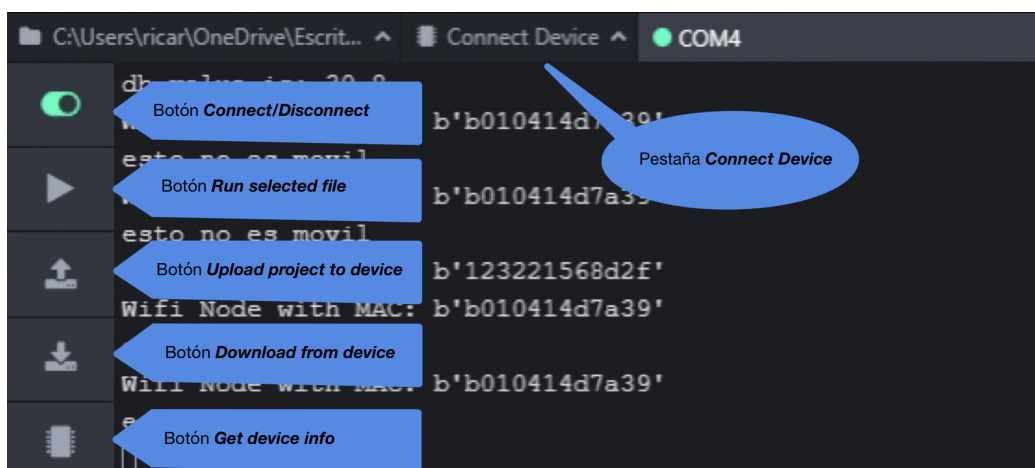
C:\Users\ricar\OneDrive\Escrit... Connect Device COM4

db value is: 30.8

Botón ***Connect/Disconnect***

b'b010414d7a39'

esto no es movil

Botón ***Run selected file***

b'b010414d7a39

esto no es movil

Botón ***Upload project to device***

b'123221568d2f'

Wifi Node with MAC: b'b010414d7a39'

Botón ***Download from device***

Wifi Node with MAC: b'b010414d7a39'

Botón ***Get device info***

Pestaña ***Connect Device***